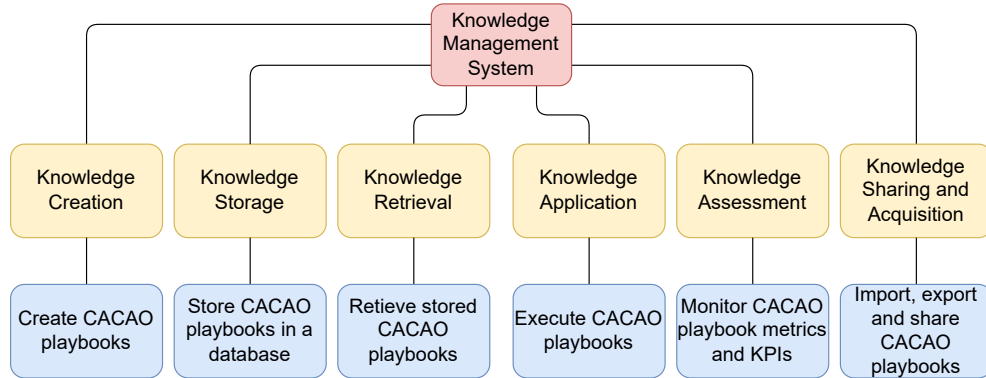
Knowledge Management System

Knowledge Creation

Knowledge Storage

Knowledge Retrieval

Knowledge Application

Knowledge Assessment

Knowledge Sharing and Acquisition

Create CACAO playbooks

Store CACAO playbooks in a database

Retieve stored CACAO playbooks

Execute CACAO playbooks

Monitor CACAO playbook metrics and KPIs

Import, export and share CACAO playbooks